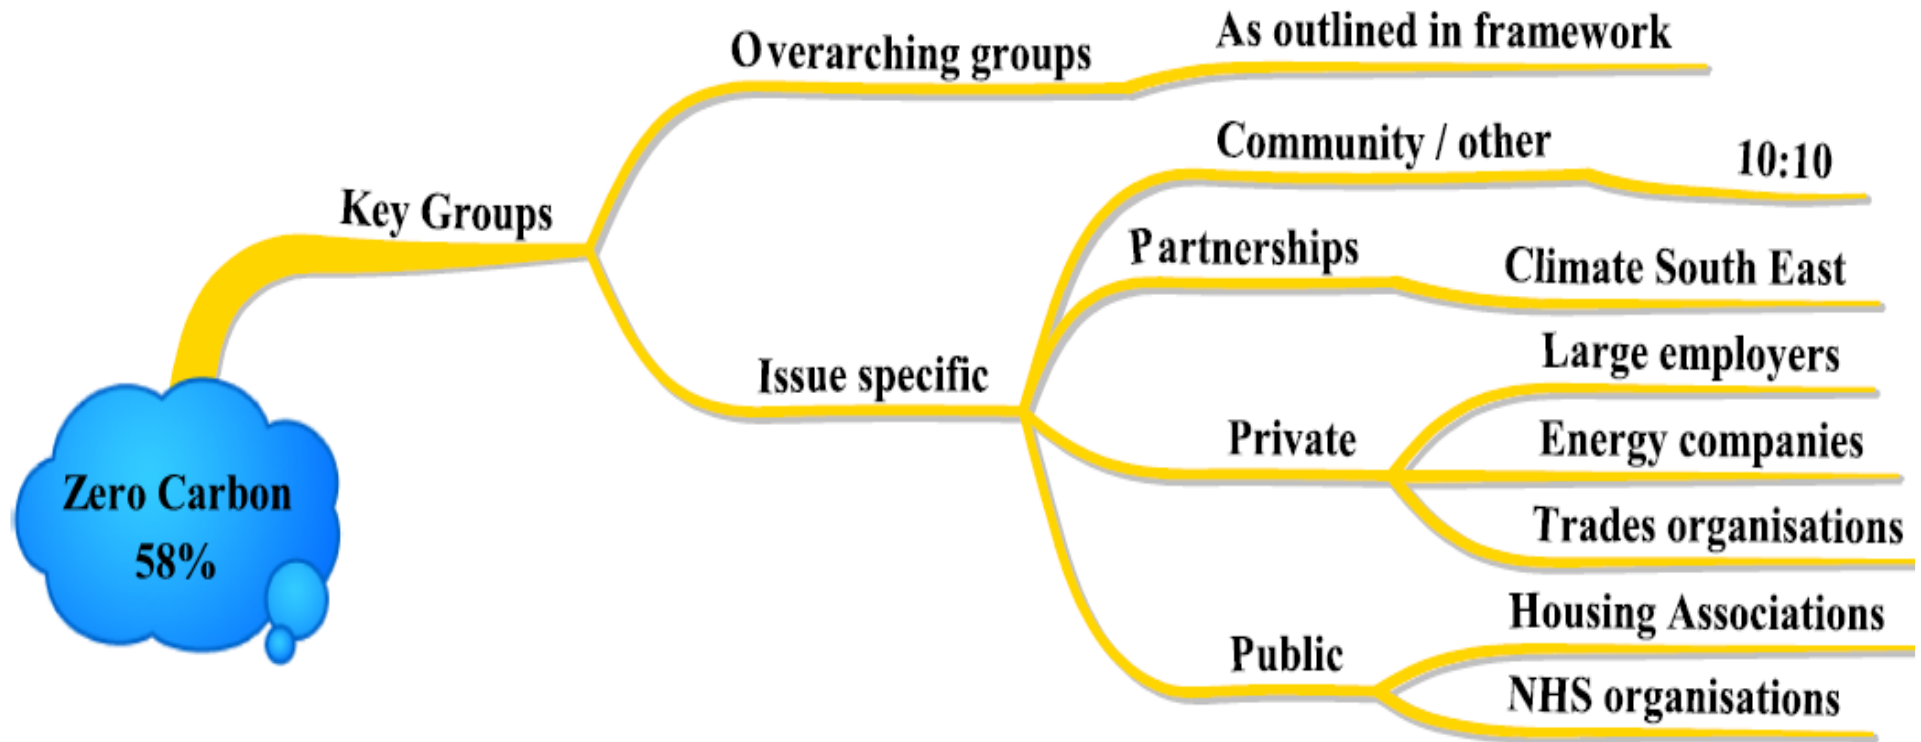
Zero Carbon 58%

Key Groups

Overarching groups

As outlined in framework

Issue specific

Community / other

10:10

Partnerships

Climate South East

Private

Large employers

Energy companies

Trades organisations

Public

Housing Associations

NHS organisations